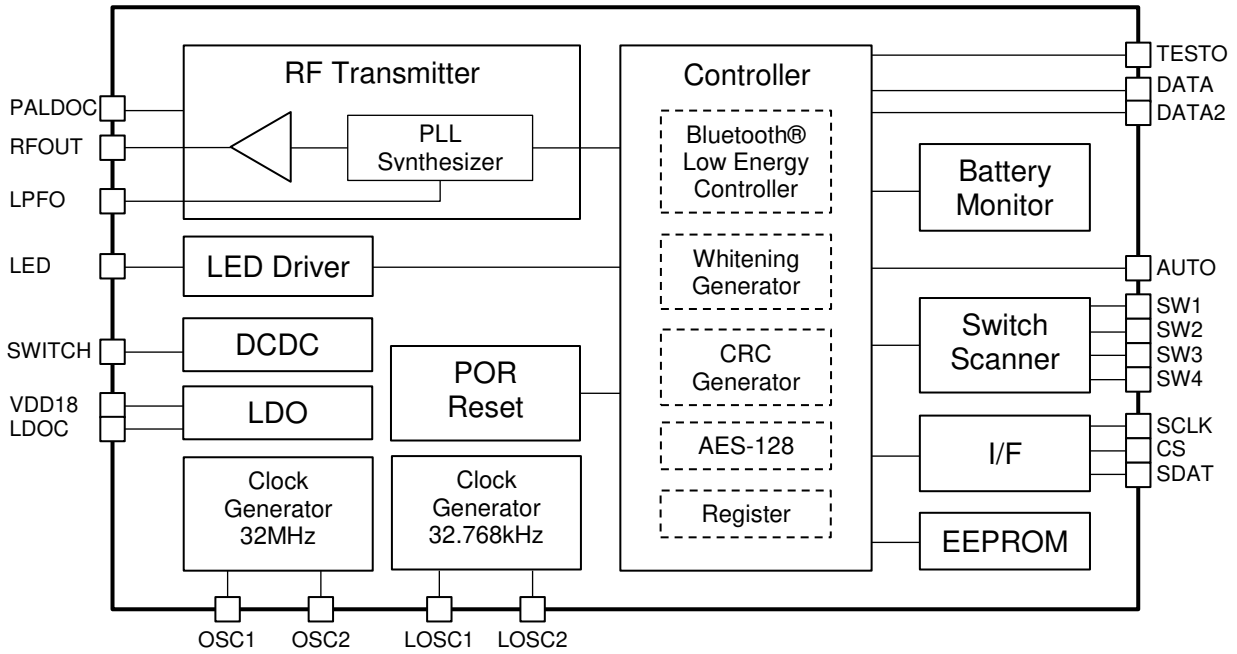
RF Transmitter

PLL Synthesizer

Controller

Bluetooth® Low Energy Controller

Whitening Generator

CRC Generator

AES-128

Register

TESTO
DATA
DATA2

Battery Monitor

AUTO

Switch Scanner

SW1
SW2
SW3
SW4

I/F

SCLK
CS
SDAT

EEPROM

PALDOC
RFOUT
LPFO
LED
SWITCH
VDD18
LDOC

LED Driver

DCDC

LDO

POR Reset

Clock Generator 32MHz

Clock Generator 32.768kHz

OSC1
OSC2
LOSC1
LOSC2